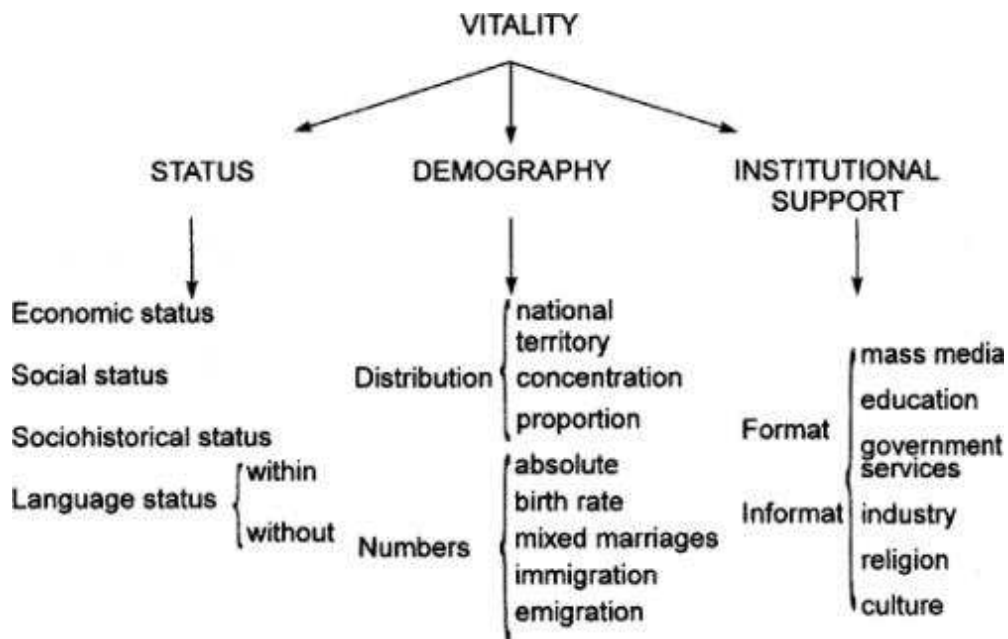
VITALITY

STATUS

Economic status

Social status

Sociohistorical status

Language status
within
without

DEMOGRAPHY

Distribution
national territory
concentration
proportion

Numbers
absolute
birth rate
mixed marriages
immigration
emigration

INSTITUTIONAL SUPPORT

Format
Informat
mass media
education
government services
industry
religion
culture